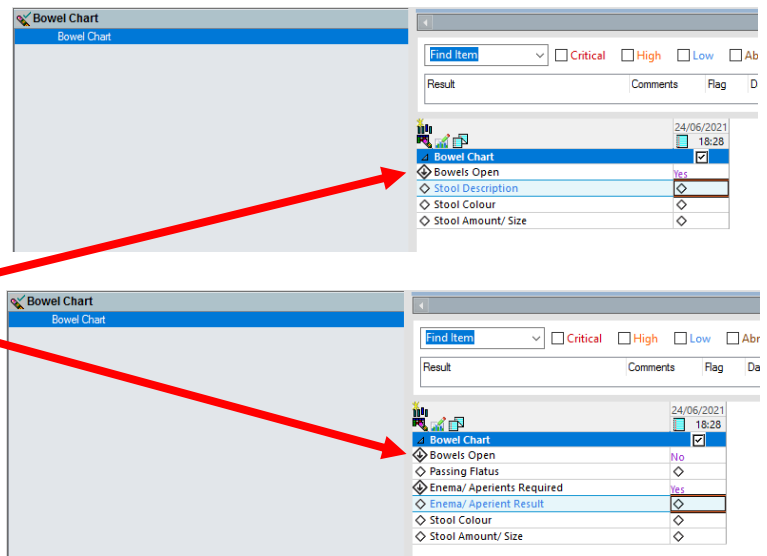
Bowel Chart
Bowel Chart

Find Item
Critical
High
Low
Ab

| Result | Comments | Flag | D |
|---|---|---|---|

24/06/2021
18:28

| | |
|---|---|
| Bowel Chart | |
| Bowels Open | Yes |
| Stool Description | |
| Stool Colour | |
| Stool Amount/ Size | |

Bowel Chart
Bowel Chart

Find Item
Critical
High
Low
Abr

| Result | Comments | Flag | Da |
|---|---|---|---|

24/06/2021
18:28

| | |
|---|---|
| Bowel Chart | |
| Bowels Open | No |
| Passing Flatus | |
| Enema/ Aperients Required | Yes |
| Enema/ Aperient Result | |
| Stool Colour | |
| Stool Amount/ Size | |